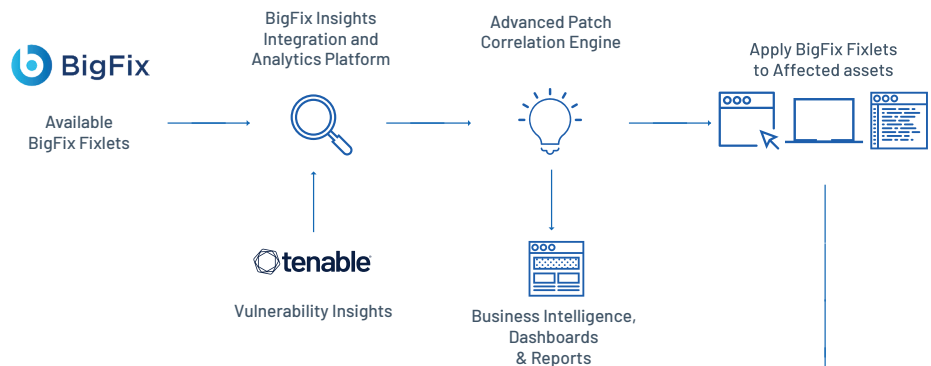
BigFix

Available BigFix Fixlets

BigFix Insights Integration and Analytics Platform

Advanced Patch Correlation Engine

Apply BigFix Fixlets to Affected assets

tenable

Vulnerability Insights

Business Intelligence, Dashboards & Reports